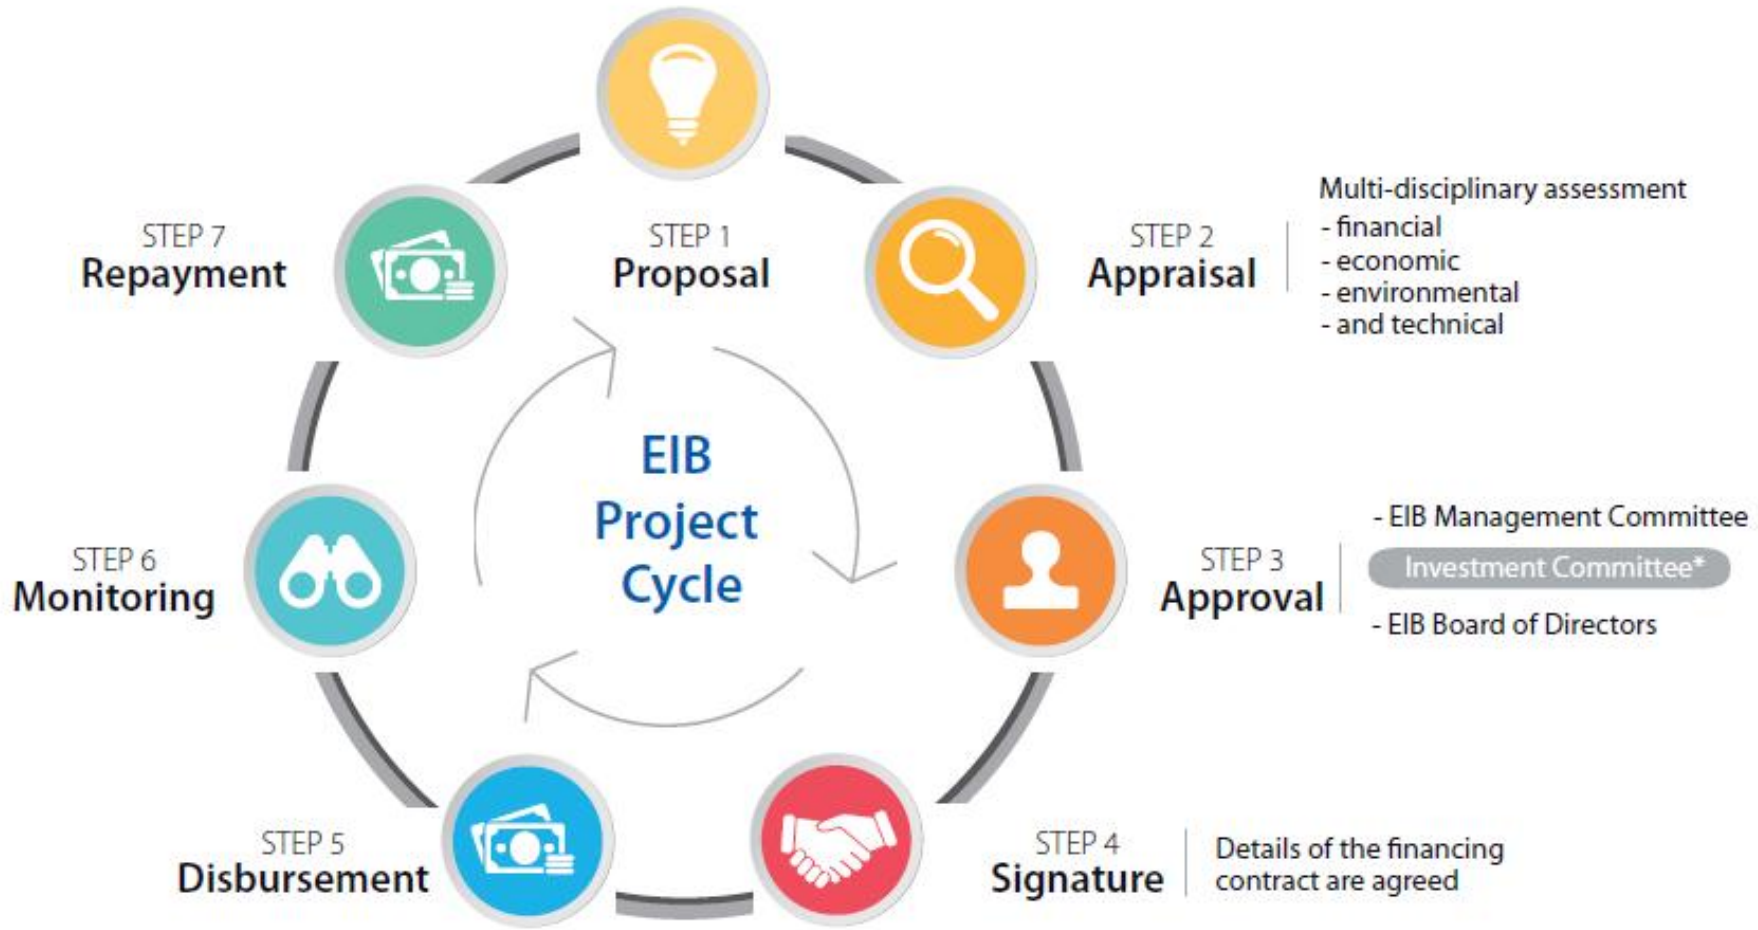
STEP 1
Proposal

STEP 2
Appraisal

Multi-disciplinary assessment
- financial
- economic
- environmental
- and technical

STEP 3
Approval

- EIB Management Committee
Investment Committee*
- EIB Board of Directors

STEP 4
Signature

Details of the financing contract are agreed

STEP 5
Disbursement

STEP 6
Monitoring

STEP 7
Repayment

EIB Project Cycle